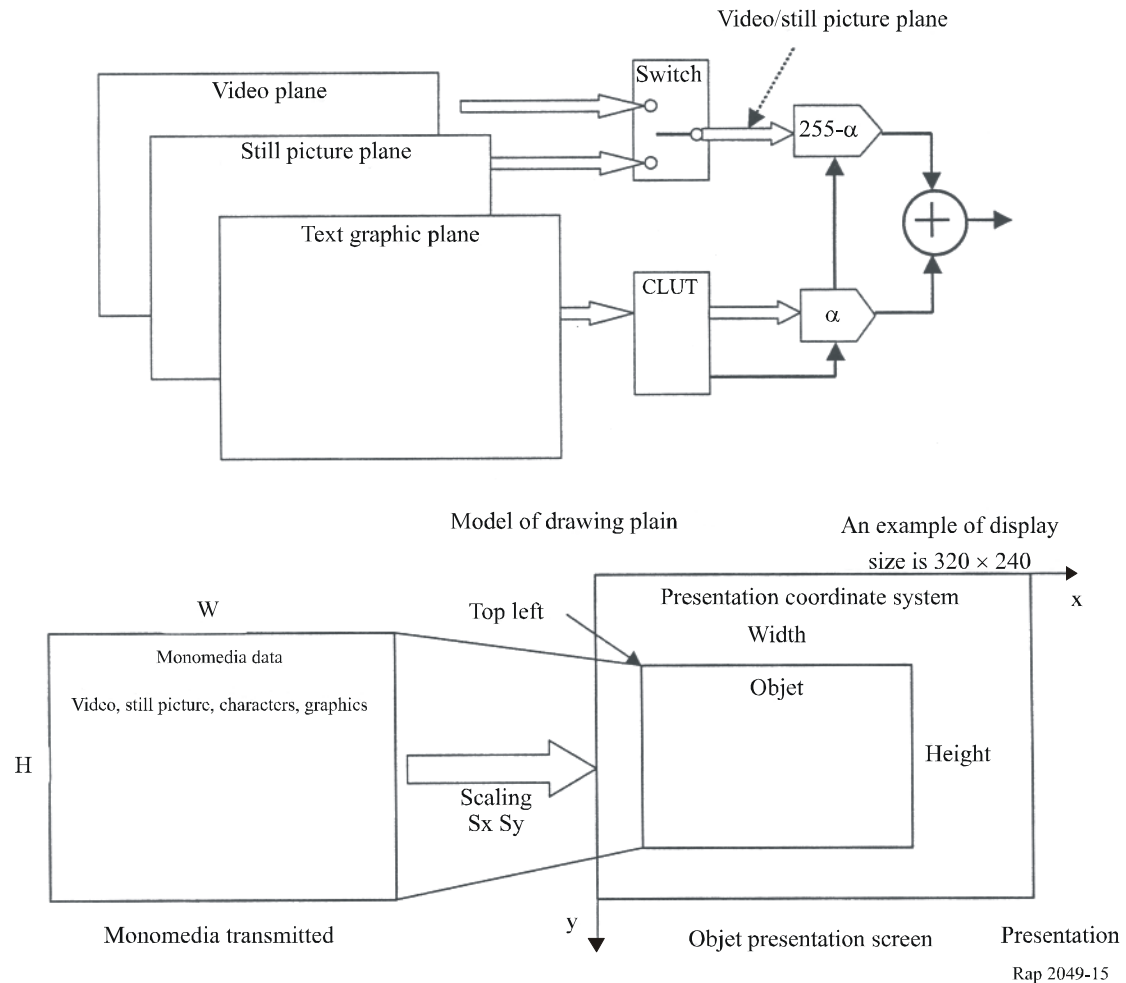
Video/still picture plane

Video plane

Switch

Still picture plane

$255-\alpha$

Text graphic plane

CLUT

$\alpha$

Model of drawing plain

An example of display size is $320 \times 240$

W

Top left

Presentation coordinate system

x

Width

Monomedia data

Video, still picture, characters, graphics

Objet

H

Height

Scaling Sx Sy

y

Monomedia transmitted

Objet presentation screen

Presentation

Rap 2049-15